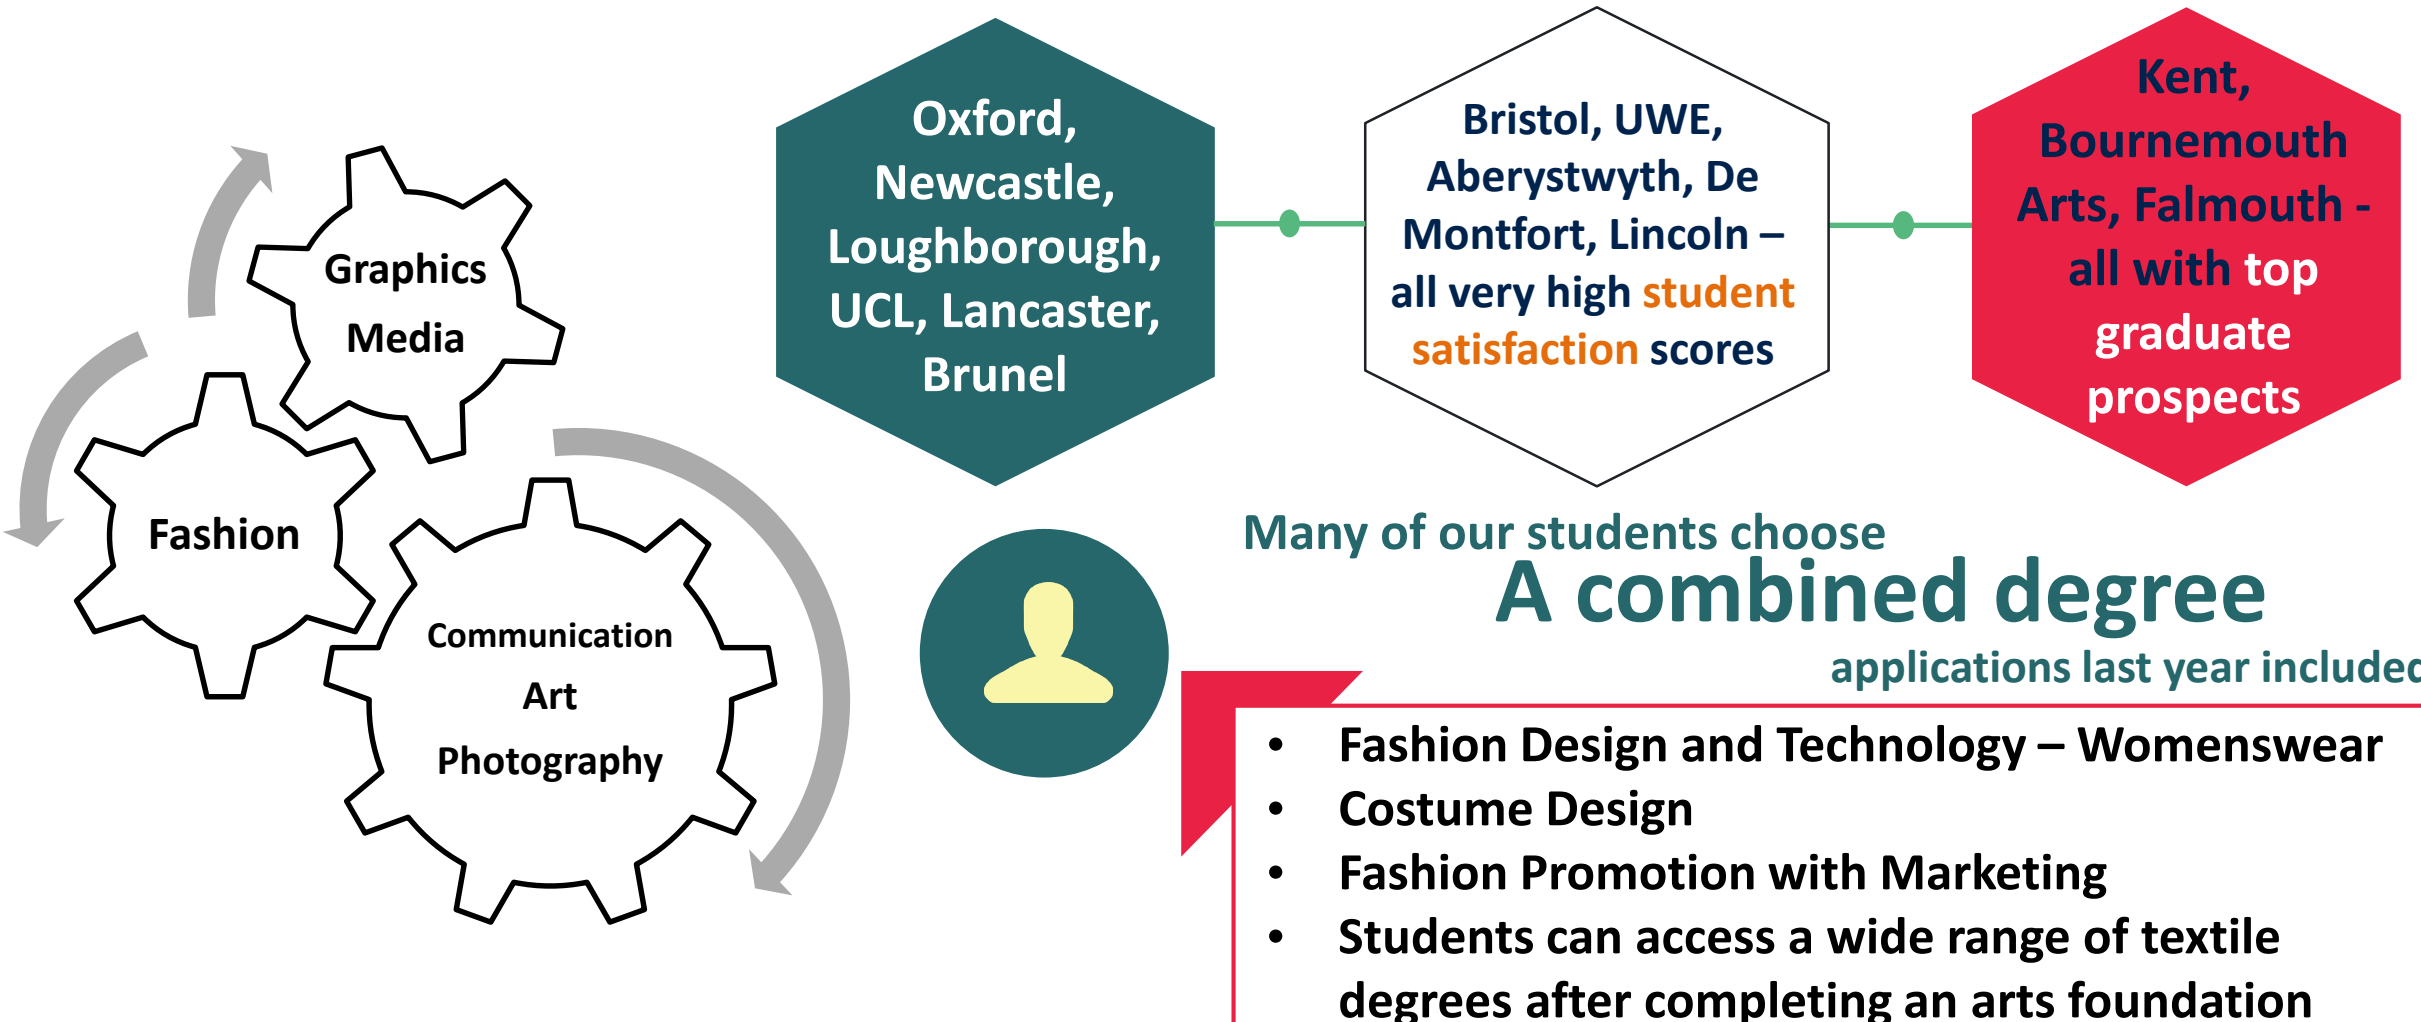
Graphics Media

Fashion

Communication Art Photography

Oxford, Newcastle, Loughborough, UCL, Lancaster, Brunel

Bristol, UWE, Aberystwyth, De Montfort, Lincoln – all very high student satisfaction scores

Kent, Bournemouth Arts, Falmouth - all with top graduate prospects

Many of our students choose
A combined degree
applications last year included

- Fashion Design and Technology – Womenswear
- Costume Design
- Fashion Promotion with Marketing
- Students can access a wide range of textile degrees after completing an arts foundation